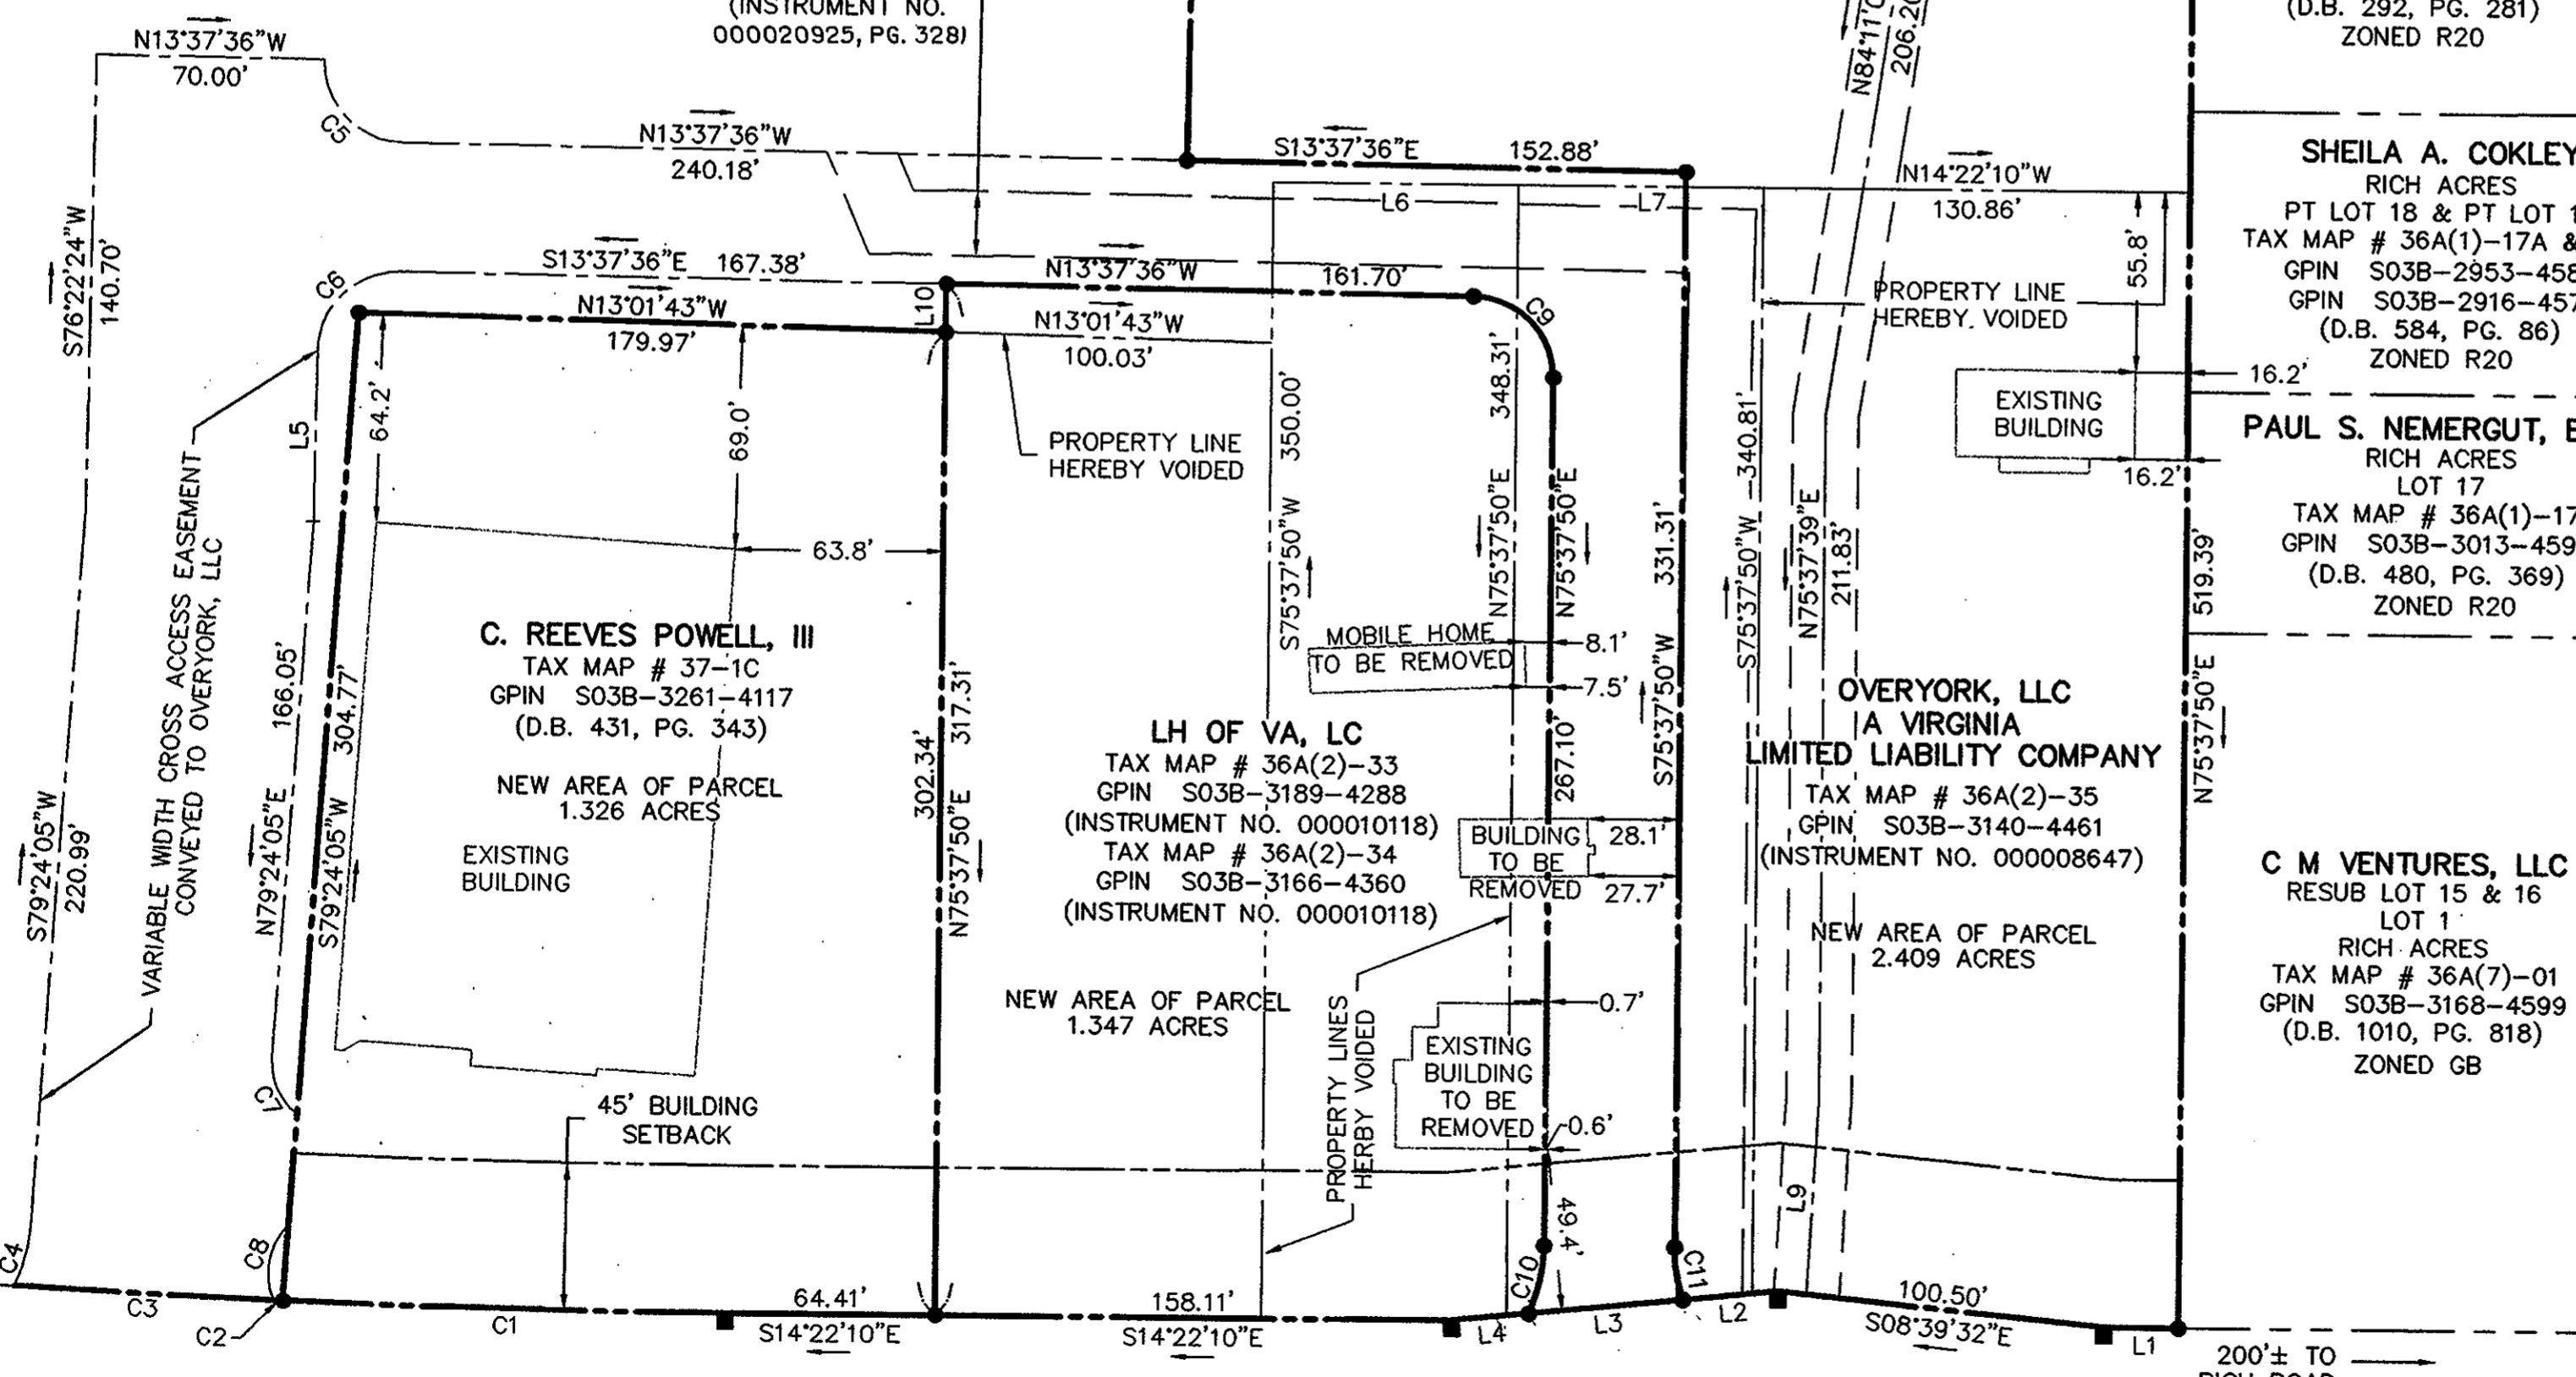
(INSTRUMENT NO. 000020925, PG. 328)

(D.B. 292, PG. 281)
ZONED R20

N13°37'36"W
70.00'

C5

N13°37'36"W
240.18'

S13°37'36"E
152.88'

N84°11'
206.2

SHEILA A. COKLEY
RICH ACRES
PT LOT 18 & PT LOT 1
TAX MAP # 36A(1)-17A &
GPIN S03B-2953-458
GPIN S03B-2916-457
(D.B. 584, PG. 86)
ZONED R20

N14°22'10"W
130.86'

L6
L7

55.8'

PROPERTY LINE HEREBY VOIDED

16.2'

EXISTING BUILDING

16.2'

PAUL S. NEMERGUT, E
RICH ACRES
LOT 17
TAX MAP # 36A(1)-17
GPIN S03B-3013-459
(D.B. 480, PG. 369)
ZONED R20

S76°22'24"W
140.70'

S13°37'36"E 167.38'

N13°37'36"W
161.70'

C6

N13°01'43"W
179.97'

L10

N13°01'43"W
100.03'

C9

64.2'

69.0'

L5

PROPERTY LINE HEREBY VOIDED

350.00'

348.31'

340.81'

63.8'

S75°37'50"W

N75°37'50"E

N75°37'50"E

331.31'

S75°37'50"W

N75°37'39"E
211.83'

519.39'

N75°37'50"E

C. REEVES POWELL, III
TAX MAP # 37-1C
GPIN S03B-3261-4117
(D.B. 431, PG. 343)

NEW AREA OF PARCEL
1.326 ACRES

EXISTING BUILDING

VARIABLE WIDTH CROSS ACCESS EASEMENT CONVEYED TO OVERYORK, LLC

166.05'

304.77'

N79°24'05"E

S79°24'05"W

S79°24'05"W
220.99'

302.34'

317.31'

N75°37'50"E

MOBILE HOME TO BE REMOVED

8.1'

7.5'

267.10'

S75°37'50"W

OVERYORK, LLC
A VIRGINIA
LIMITED LIABILITY COMPANY
TAX MAP # 36A(2)-35
GPIN S03B-3140-4461
(INSTRUMENT NO. 000008647)

NEW AREA OF PARCEL
2.409 ACRES

LH OF VA, LC
TAX MAP # 36A(2)-33
GPIN S03B-3189-4288
(INSTRUMENT NO. 000010118)
TAX MAP # 36A(2)-34
GPIN S03B-3166-4360
(INSTRUMENT NO. 000010118)

BUILDING TO BE REMOVED

28.1'

27.7'

C M VENTURES, LLC
RESUB LOT 15 & 16
LOT 1
RICH ACRES
TAX MAP # 36A(7)-01
GPIN S03B-3168-4599
(D.B. 1010, PG. 818)
ZONED GB

NEW AREA OF PARCEL
1.347 ACRES

PROPERTY LINES HERBY VOIDED

0.7'

EXISTING BUILDING TO BE REMOVED

0.6'

C7

45' BUILDING SETBACK

L9

49.4'

C8

C4

C3

C2

C1

64.41'
S14°22'10"E

158.11'
S14°22'10"E

L4

C10

L3

C11

L2

100.50'
S08°39'32"E

L1

200'± TO